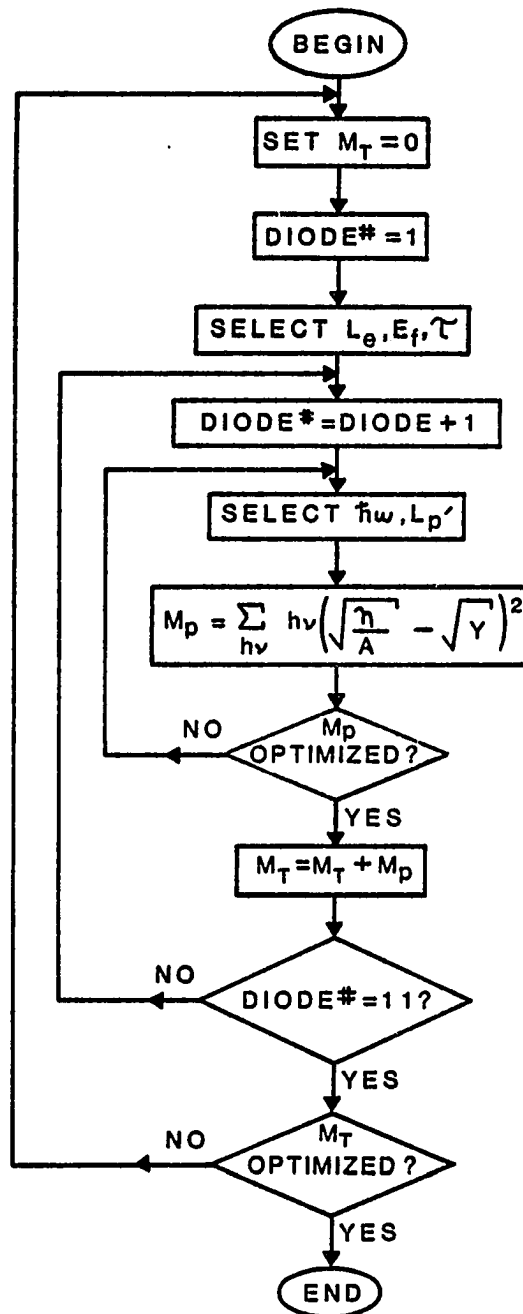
BEGIN

SET $M_T = 0$

DIODE# = 1

SELECT $L_e, E_f, \tau$

DIODE# = DIODE + 1

SELECT $\hbar\omega, L_p'$

$M_p = \sum_{h\nu} h\nu\left(\sqrt{\frac{\eta}{A}} - \sqrt{Y}\right)^2$

NO

$M_p$ OPTIMIZED?

YES

$M_T = M_T + M_p$

NO

DIODE# = 11?

YES

NO

$M_T$ OPTIMIZED?

YES

END